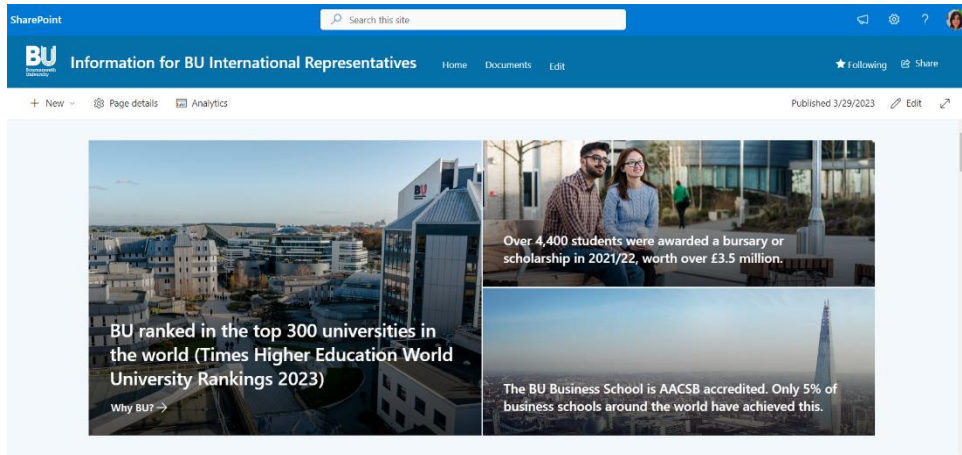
SharePoint

Search this site

BU Bournemouth University

Information for BU International Representatives

Home Documents Edit

Following Share

New Page details Analytics

Published 3/29/2023 Edit

BU ranked in the top 300 universities in the world (Times Higher Education World University Rankings 2023)

Why BU? →

Over 4,400 students were awarded a bursary or scholarship in 2021/22, worth over £3.5 million.

The BU Business School is AACSB accredited. Only 5% of business schools around the world have achieved this.